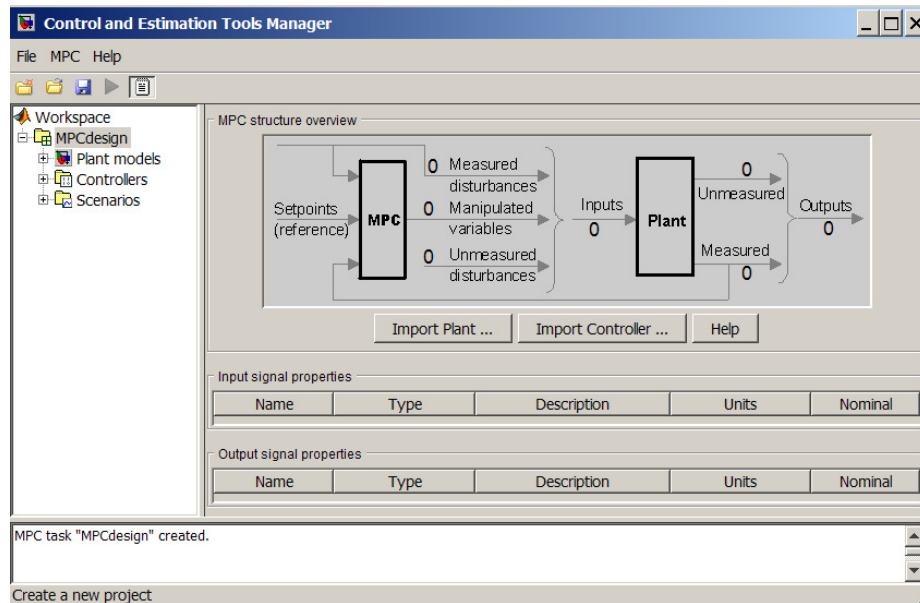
Control and Estimation Tools Manager

File MPC Help

Workspace
MPCdesign
Plant models
Controllers
Scenarios

MPC structure overview

Setpoints (reference)
MPC
0 Measured disturbances
0 Manipulated variables
0 Unmeasured disturbances
Inputs
0
Plant
0
Unmeasured
Measured
0
Outputs
0

Import Plant ... Import Controller ... Help

Input signal properties

| Name | Type | Description | Units | Nominal |
|---|---|---|---|---|

Output signal properties

| Name | Type | Description | Units | Nominal |
|---|---|---|---|---|

MPC task "MPCdesign" created.

Create a new project